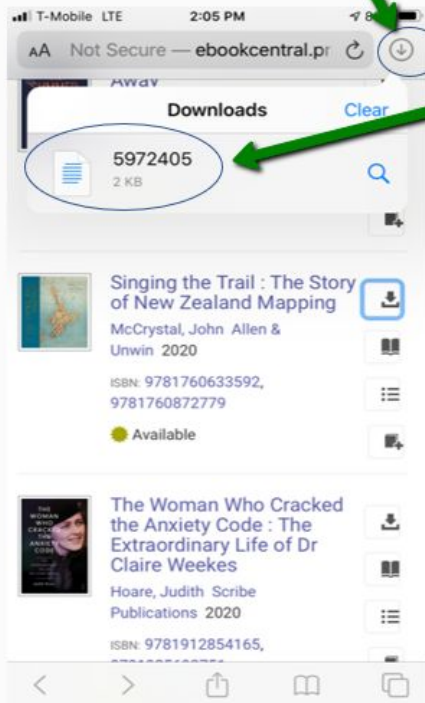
T-Mobile LTE 2:05 PM 8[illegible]

AA Not Secure — ebookcentral.pr

Awav

Downloads Clear

5972405
2 KB

Singing the Trail : The Story of New Zealand Mapping
McCrystal, John Allen & Unwin 2020

ISBN: 9781760633592, 9781760872779

Available

The Woman Who Cracked the Anxiety Code : The Extraordinary Life of Dr Claire Weekes
Hoare, Judith Scribe Publications 2020

ISBN: 9781912854165, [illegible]

THE WOMAN WHO CRACKED THE ANXIETY CODE